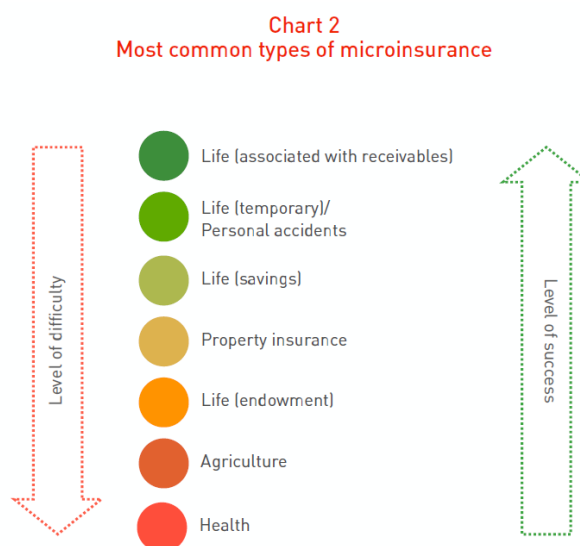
Chart 2
Most common types of microinsurance

Level of difficulty

Life (associated with receivables)

Life (temporary)/
Personal accidents

Life (savings)

Property insurance

Life (endowment)

Agriculture

Health

Level of success